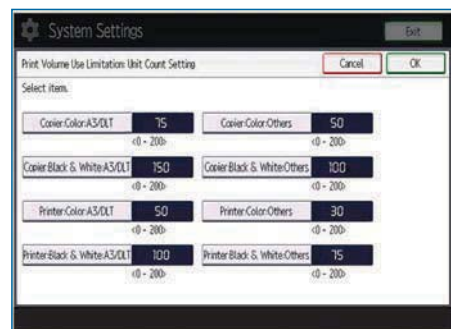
System Settings

Exit

Print Volume Use Limitation: Unit Count Setting

Cancel

OK

Select item.

Copier:Color:A3/DLT

75

<0 - 200>

Copier:Color:Others

50

<0 - 200>

Copier:Black & White:A3/DLT

150

<0 - 200>

Copier:Black & White:Others

100

<0 - 200>

Printer:Color:A3/DLT

50

<0 - 200>

Printer:Color:Others

30

<0 - 200>

Printer:Black & White:A3/DLT

100

<0 - 200>

Printer:Black & White:Others

75

<0 - 200>